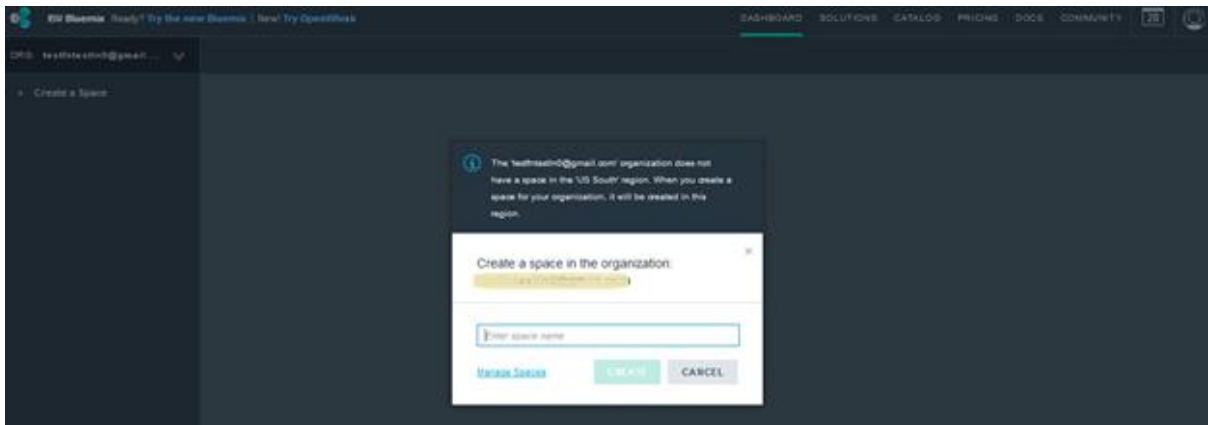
IBM Bluemix Ready? Try the new Bluemix | New! Try OpenWhisk

DASHBOARD SOLUTIONS CATALOG PRICING DOCS COMMUNITY 20

ORG: testfntestin0@gmail... 

+ Create a Space

The 'testfntestin0@gmail.com' organization does not have a space in the 'US South' region. When you create a space for your organization, it will be created in this region.

×

Create a space in the organization:

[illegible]

Enter space name

Manage Spaces

CREATE

CANCEL